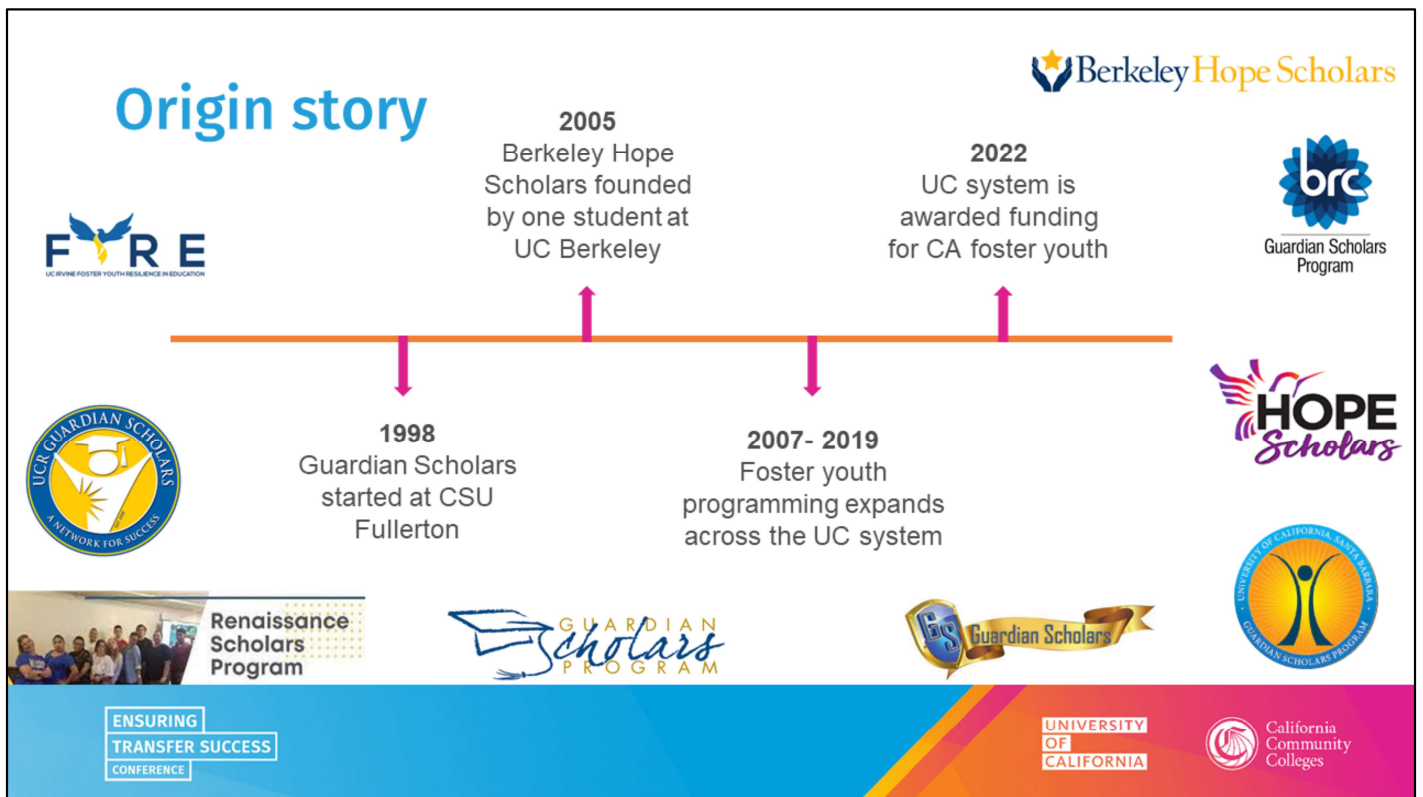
Origin story

Berkeley Hope Scholars

FIRE
UC IRVINE FOSTER YOUTH RESILIENCE IN EDUCATION

2005
Berkeley Hope Scholars founded by one student at UC Berkeley

2022
UC system is awarded funding for CA foster youth

brc
Guardian Scholars Program

UCR GUARDIAN SCHOLARS
A NETWORK FOR SUCCESS

1998
Guardian Scholars started at CSU Fullerton

2007- 2019
Foster youth programming expands across the UC system

HOPE Scholars

UNIVERSITY OF CALIFORNIA, SANTA BARBARA
GUARDIAN SCHOLARS PROGRAM

Renaissance Scholars Program

GUARDIAN Scholars PROGRAM

GS Guardian Scholars

ENSURING TRANSFER SUCCESS CONFERENCE

UNIVERSITY OF CALIFORNIA

California Community Colleges